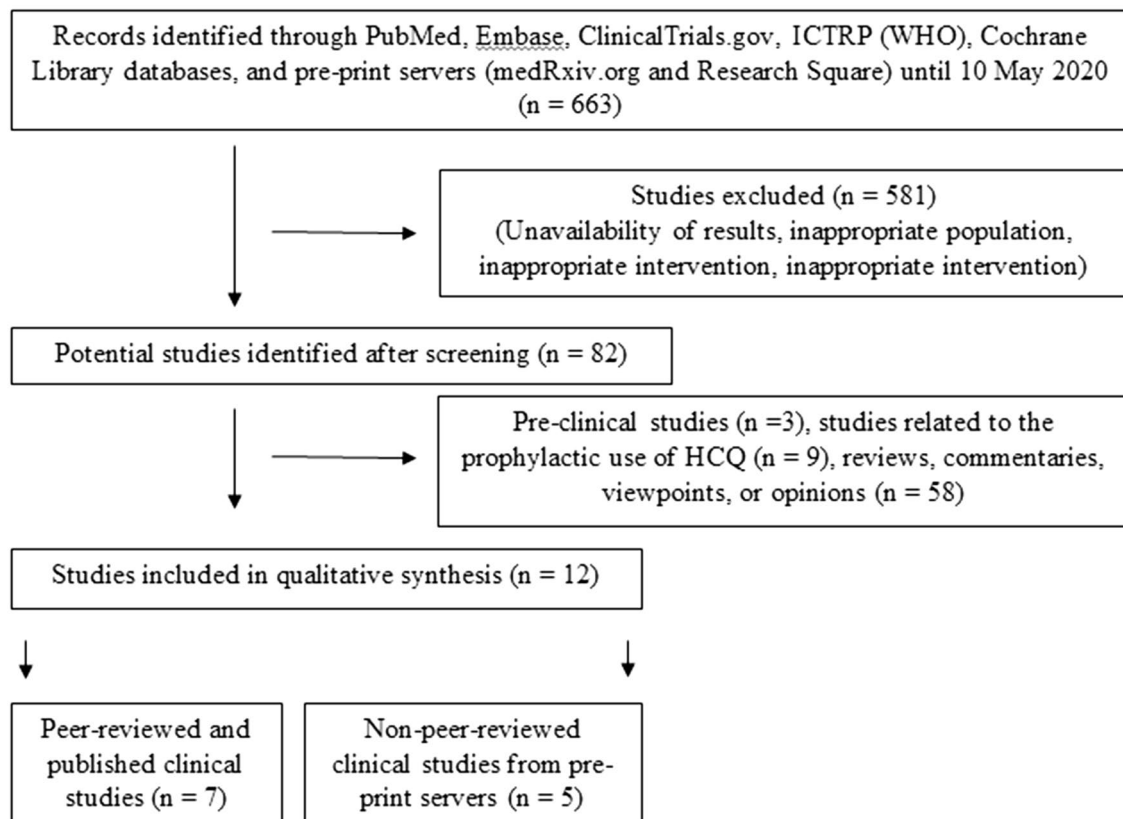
Records identified through PubMed, Embase, ClinicalTrials.gov, ICTRP (WHO), Cochrane Library databases, and pre-print servers (medRxiv.org and Research Square) until 10 May 2020 (n = 663)

Studies excluded (n = 581)
(Unavailability of results, inappropriate population, inappropriate intervention, inappropriate intervention)

Potential studies identified after screening (n = 82)

Pre-clinical studies (n =3), studies related to the prophylactic use of HCQ (n = 9), reviews, commentaries, viewpoints, or opinions (n = 58)

Studies included in qualitative synthesis (n = 12)

Peer-reviewed and published clinical studies (n = 7)

Non-peer-reviewed clinical studies from pre-print servers (n = 5)